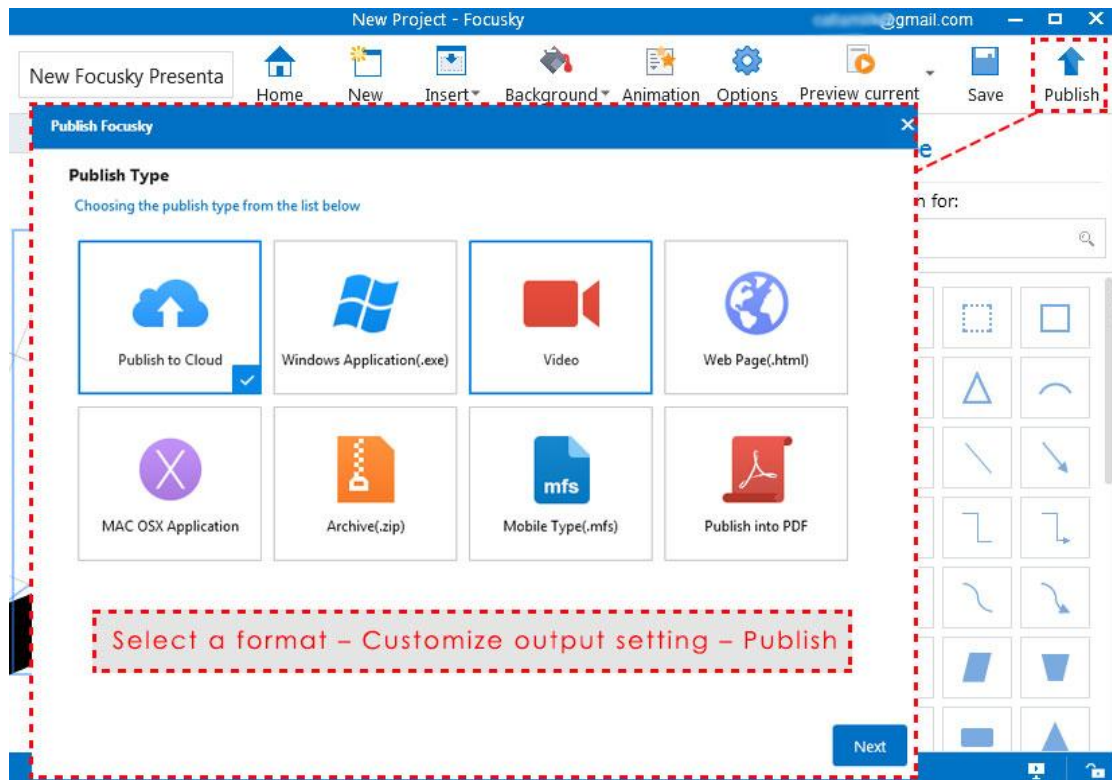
New Project - Focusky

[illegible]@gmail.com

New Focusky Presenta

Home New Insert Background Animation Options Preview current Save Publish

Publish Focusky

e

n for:

Publish Type

Choosing the publish type from the list below

Publish to Cloud

Windows Application(.exe)

Video

Web Page(.html)

MAC OSX Application

Archive(.zip)

mfs

Mobile Type(.mfs)

Publish into PDF

Select a format – Customize output setting – Publish

Next